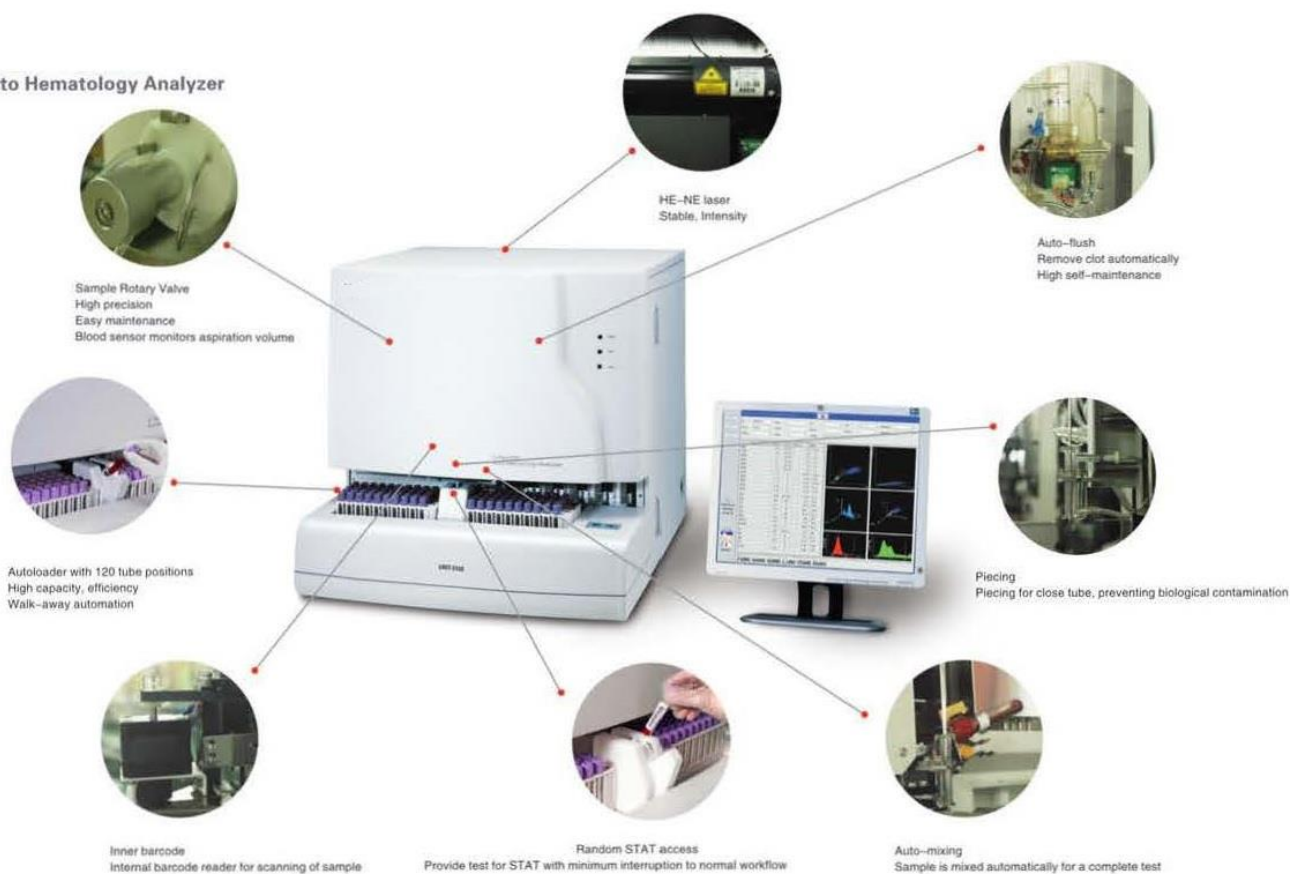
to Hematology Analyzer

HE-NE laser
Stable, Intensity

Auto-flush
Remove clot automatically
High self-maintenance

Sample Rotary Valve
High precision
Easy maintenance
Blood sensor monitors aspiration volume

Autoloader with 120 tube positions
High capacity, efficiency
Walk-away automation

Piecing
Piecing for close tube, preventing biological contamination

Inner barcode
Internal barcode reader for scanning of sample

Random STAT access
Provide test for STAT with minimum interruption to normal workflow

Auto-mixing
Sample is mixed automatically for a complete test